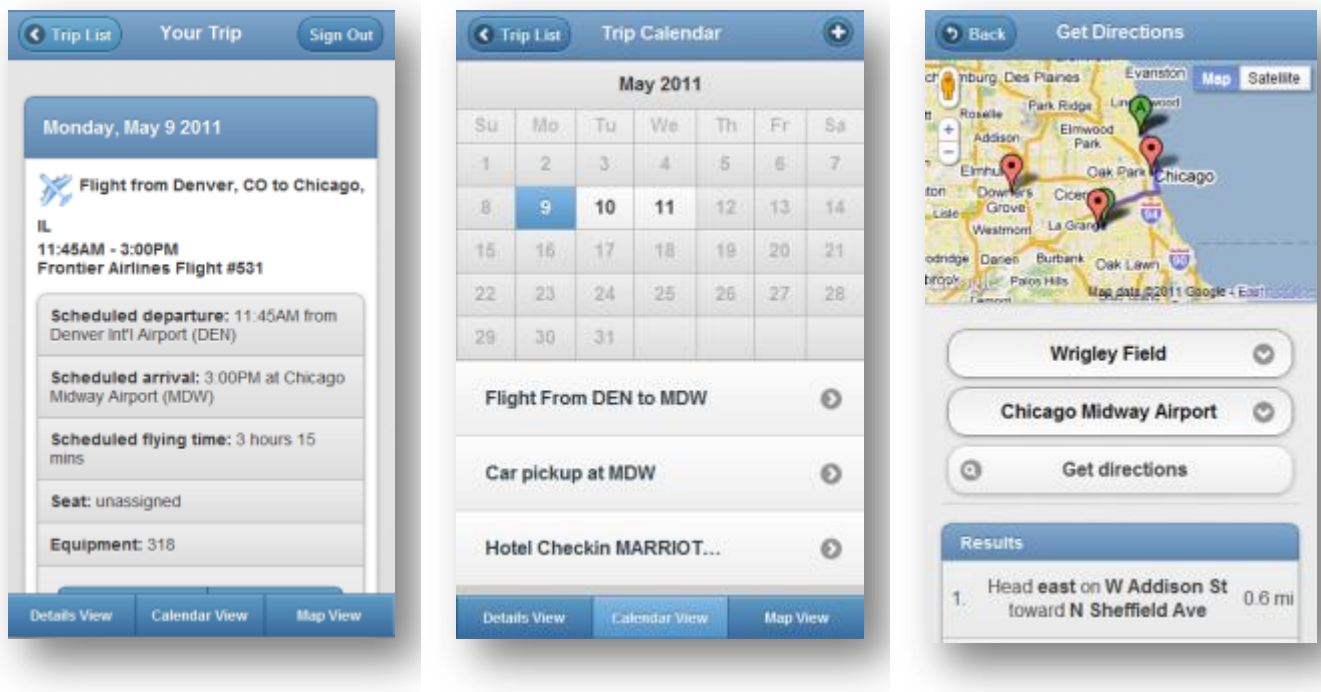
Trip List Your Trip Sign Out

Monday, May 9 2011

Flight from Denver, CO to Chicago, IL
11:45AM - 3:00PM
Frontier Airlines Flight #531

Scheduled departure: 11:45AM from Denver Int'l Airport (DEN)

Scheduled arrival: 3:00PM at Chicago Midway Airport (MDW)

Scheduled flying time: 3 hours 15 mins

Seat: unassigned

Equipment: 318

Details View Calendar View Map View

Trip List Trip Calendar

May 2011

| Su | Mo | Tu | We | Th | Fr | Sa |
|---|---|---|---|---|---|---|
| 1 | 2 | 3 | 4 | 5 | 6 | 7 |
| 8 | 9 | 10 | 11 | 12 | 13 | 14 |
| 15 | 16 | 17 | 18 | 19 | 20 | 21 |
| 22 | 23 | 24 | 25 | 26 | 27 | 28 |
| 29 | 30 | 31 | | | | |

Flight From DEN to MDW

Car pickup at MDW

Hotel Checkin MARRIOT...

Details View Calendar View Map View

Back Get Directions

Map Satellite

burg Des Plaines Evanston Park Ridge Lincolnwood Roselle Addison Elmwood Park Elmhurst Oak Park Chicago Downers Grove Cicero Lisle Westmont La Grange Darien Burbank Oak Lawn Palos Hills Map data ©2011 Google - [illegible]

Wrigley Field

Chicago Midway Airport

Get directions

Results

1. Head east on W Addison St toward N Sheffield Ave 0.6 mi